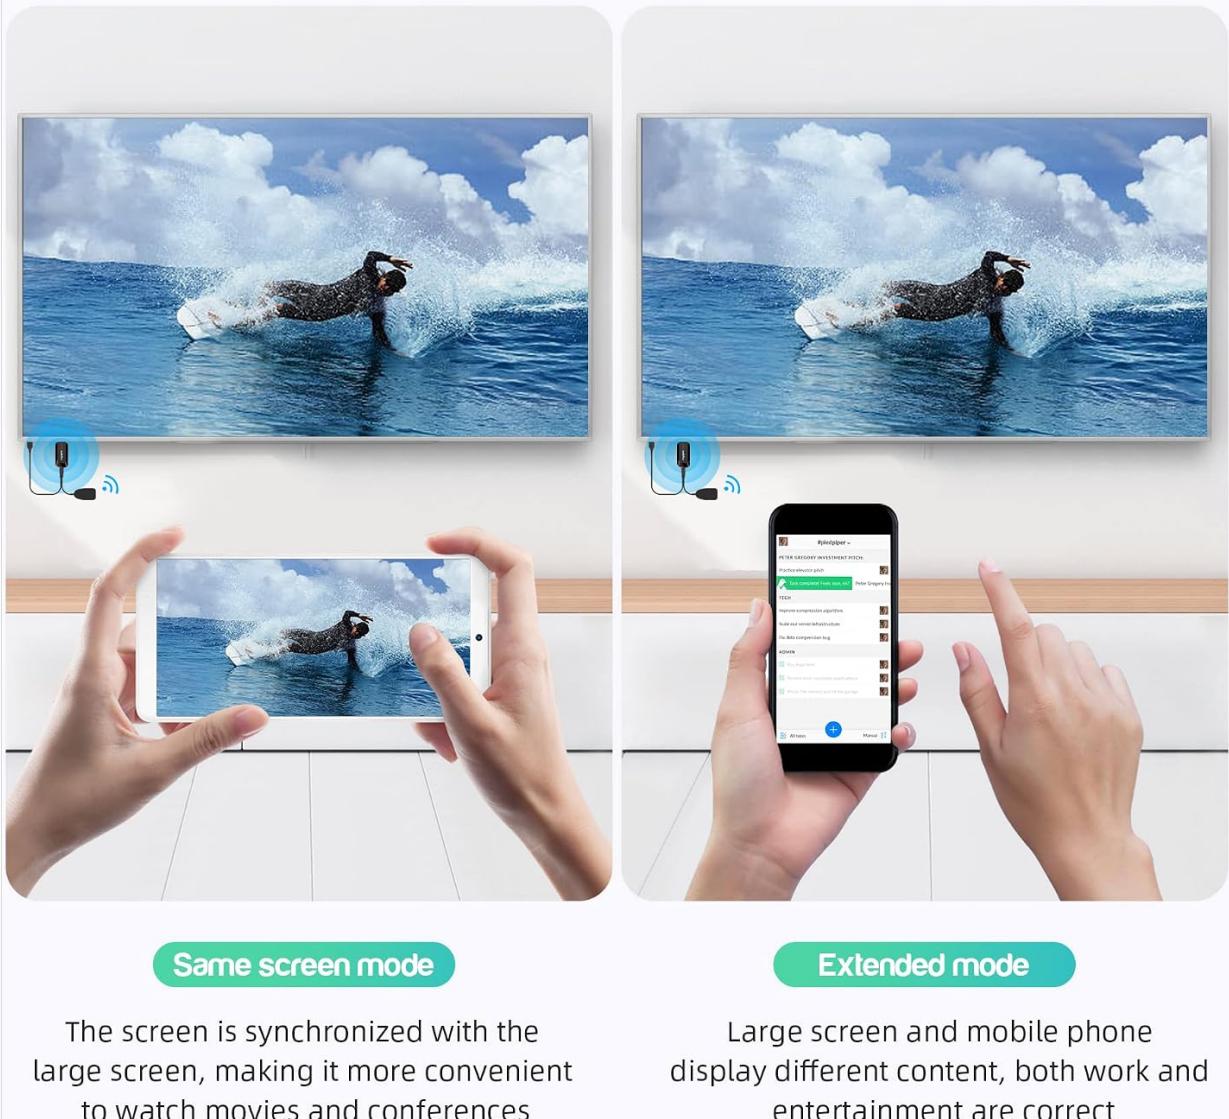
Same screen mode

The screen is synchronized with the large screen, making it more convenient to watch movies and conferences

Extended mode

Large screen and mobile phone display different content, both work and entertainment are correct

#piedpiper

PETER GREGORY INVESTMENT PITCH

Practice elevator pitch

TECH

ADMIN

All tasks